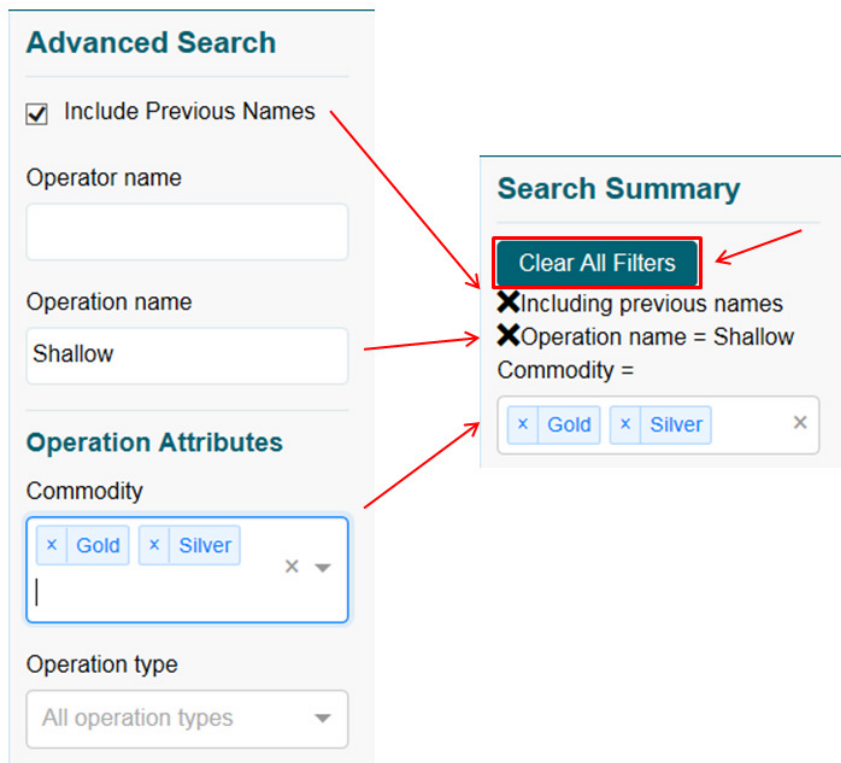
Advanced Search

Include Previous Names

Operator name

Operation name

Shallow

Operation Attributes

Commodity

× Gold × Silver ×

Operation type

All operation types

Search Summary

Clear All Filters

✖Including previous names

✖Operation name = Shallow

Commodity =

× Gold × Silver ×